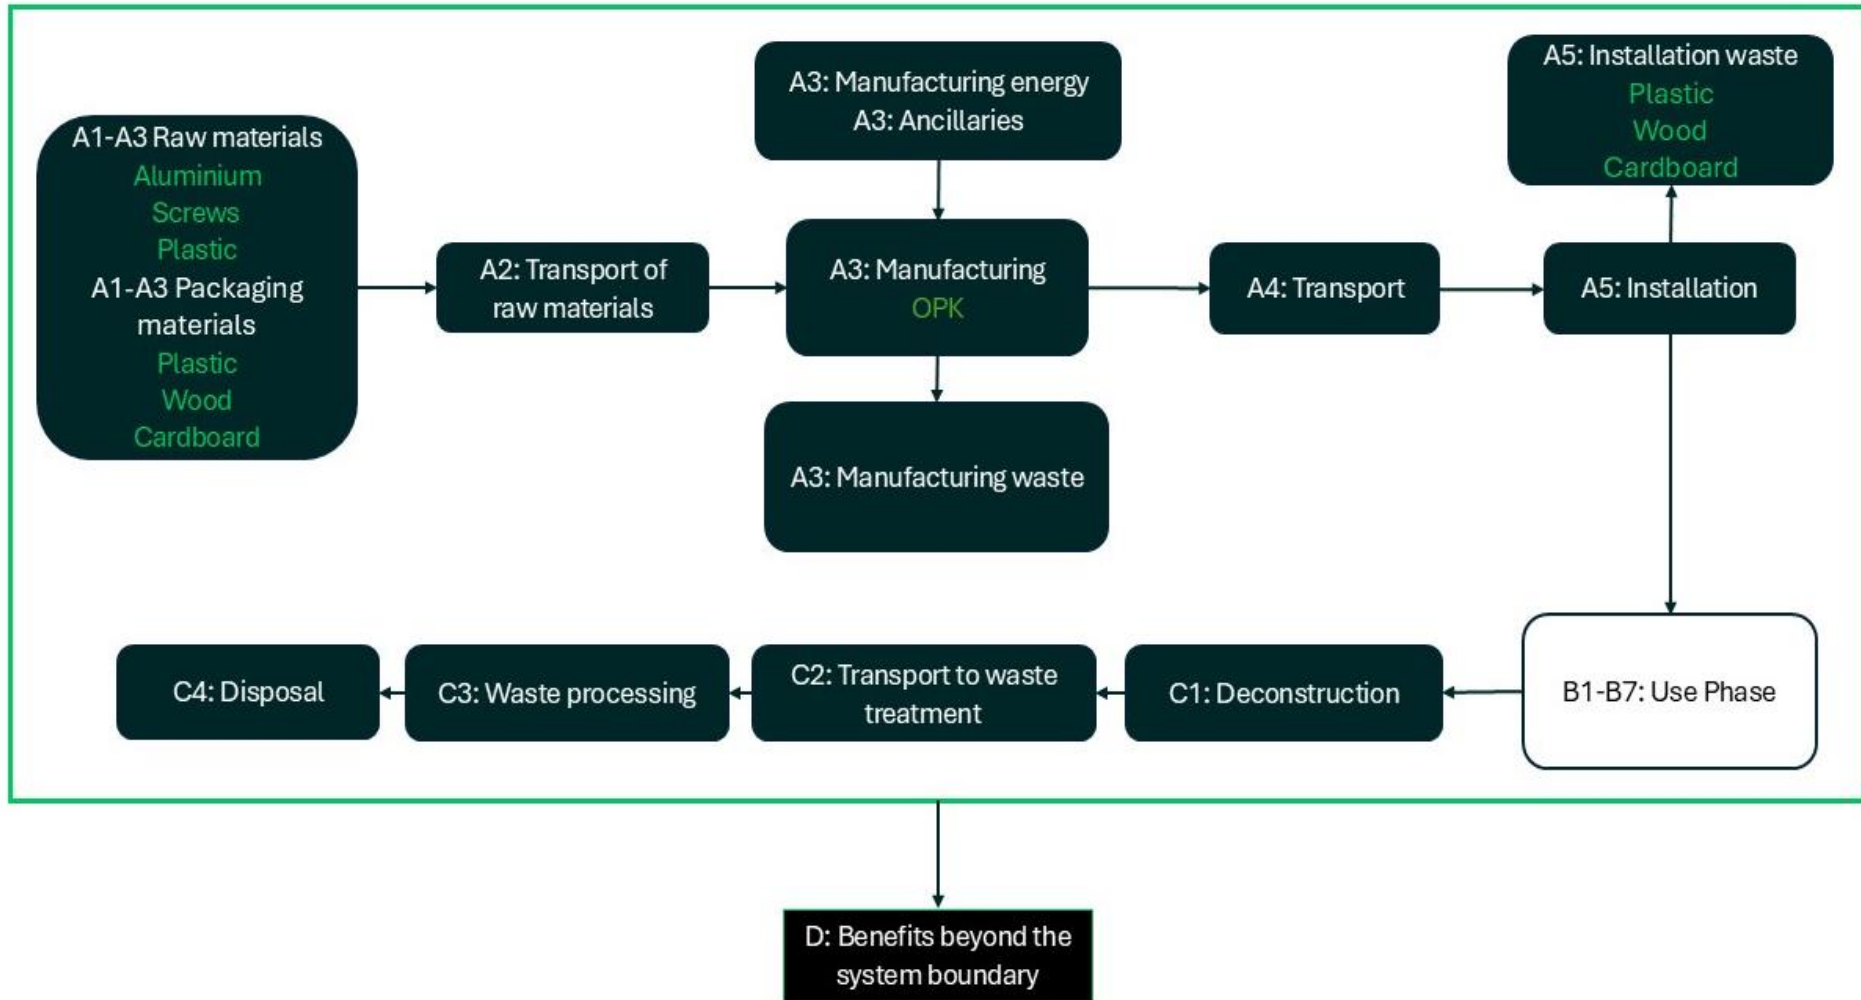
A1-A3 Raw materials
Aluminium
Screws
Plastic
A1-A3 Packaging materials
Plastic
Wood
Cardboard

A2: Transport of raw materials

A3: Manufacturing energy
A3: Ancillaries

A3: Manufacturing
OPK

A3: Manufacturing waste

A4: Transport

A5: Installation waste
Plastic
Wood
Cardboard

A5: Installation

B1-B7: Use Phase

C1: Deconstruction

C2: Transport to waste treatment

C3: Waste processing

C4: Disposal

D: Benefits beyond the system boundary